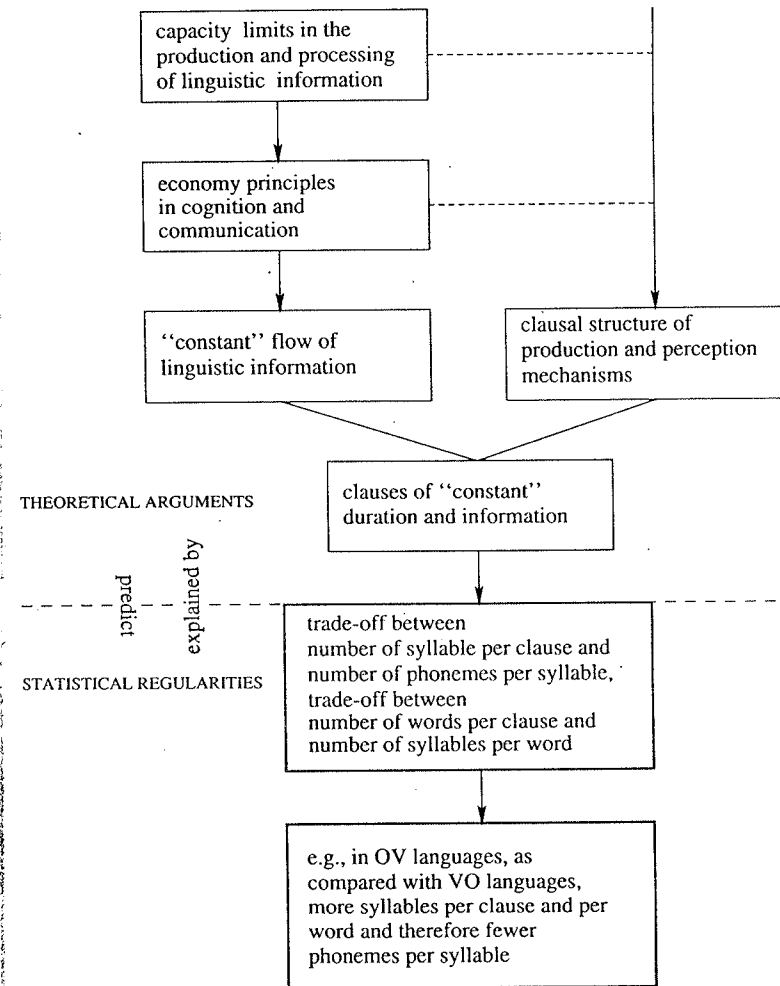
capacity limits in the production and processing of linguistic information

economy principles in cognition and communication

''constant'' flow of linguistic information

clausal structure of production and perception mechanisms

THEORETICAL ARGUMENTS

clauses of ''constant'' duration and information

predict

explained by

STATISTICAL REGULARITIES

trade-off between number of syllable per clause and number of phonemes per syllable, trade-off between number of words per clause and number of syllables per word

e.g., in OV languages, as compared with VO languages, more syllables per clause and per word and therefore fewer phonemes per syllable